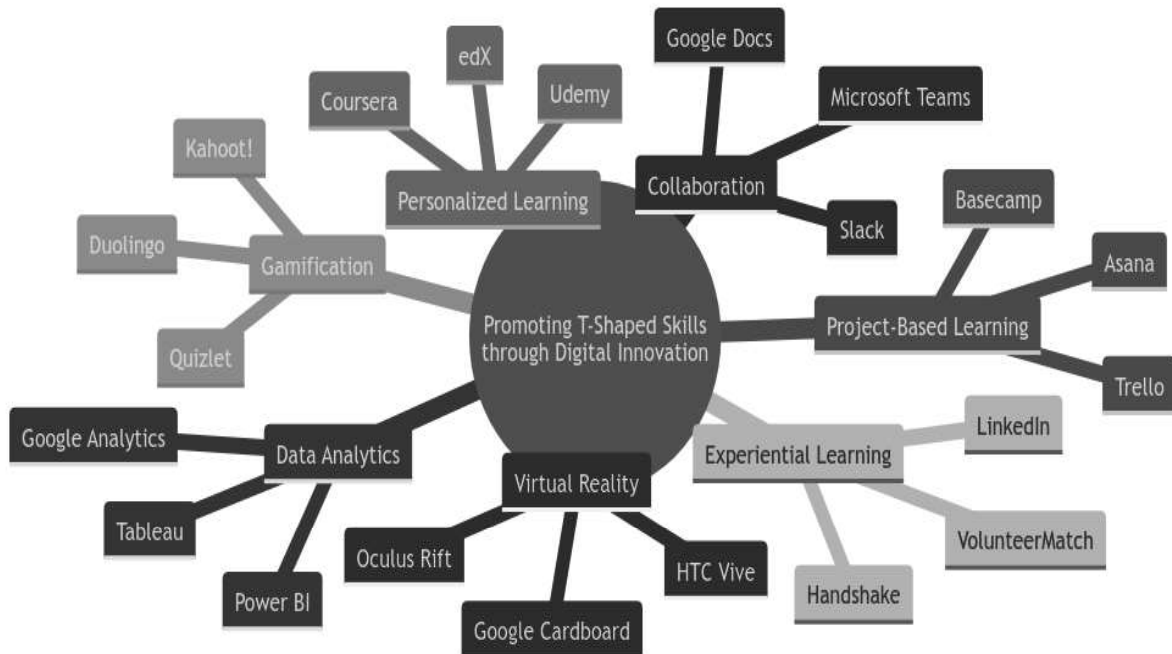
Promoting T-Shaped Skills through Digital Innovation

Personalized Learning
Coursera
edX
Udemy

Collaboration
Google Docs
Microsoft Teams
Slack

Project-Based Learning
Basecamp
Asana
Trello

Experiential Learning
LinkedIn
VolunteerMatch
Handshake

Virtual Reality
Oculus Rift
Google Cardboard
HTC Vive

Data Analytics
Google Analytics
Tableau
Power BI

Gamification
Kahoot!
Duolingo
Quizlet